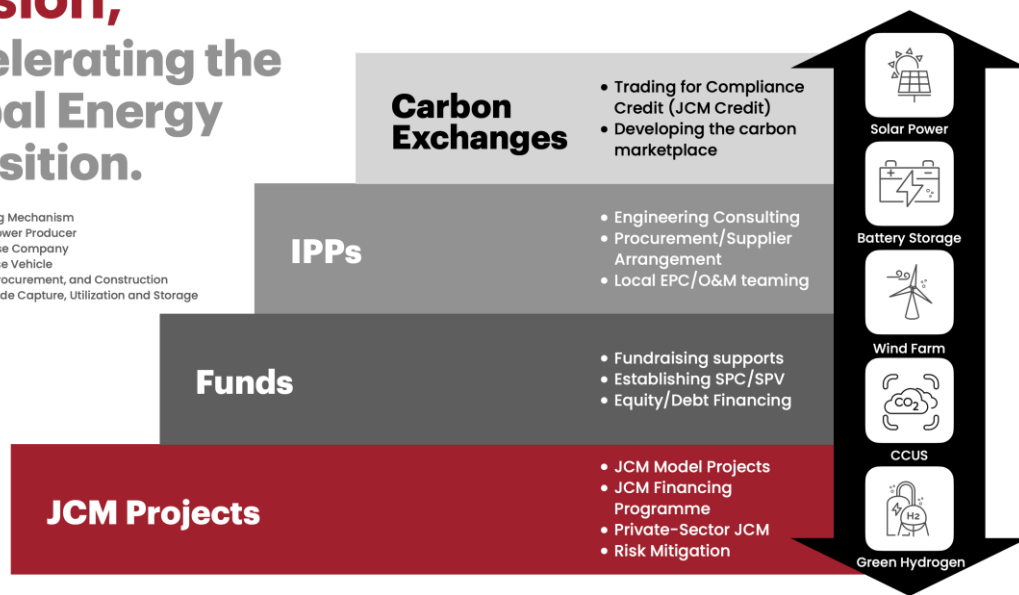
sion,
elerating the
bal Energy
sition.

g Mechanism
ower Producer
se Company
se Vehicle
rocurement, and Construction
de Capture, Utilization and Storage

Carbon Exchanges

- Trading for Compliance Credit (JCM Credit)
- Developing the carbon marketplace

IPPs

- Engineering Consulting
- Procurement/Supplier Arrangement
- Local EPC/O&M teaming

Funds

- Fundraising supports
- Establishing SPC/SPV
- Equity/Debt Financing

JCM Projects

- JCM Model Projects
- JCM Financing Programme
- Private-Sector JCM
- Risk Mitigation

Solar Power

Battery Storage

Wind Farm

$CO_2$

CCUS

H2

Green Hydrogen